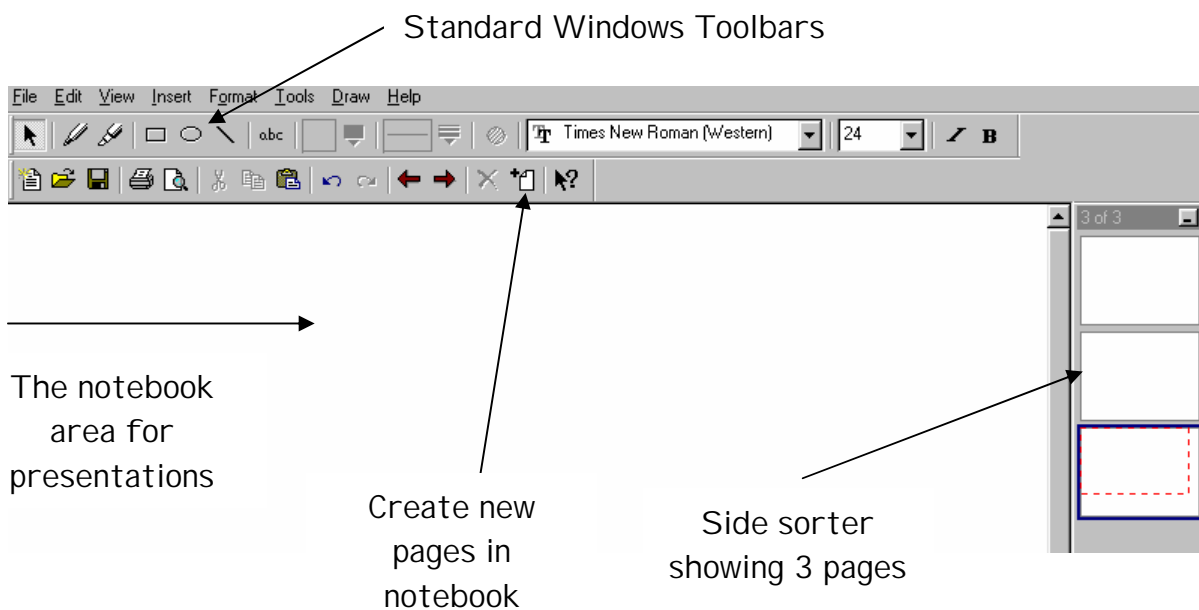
Standard Windows Toolbars

File Edit View Insert Format Tools Draw Help

abc

Times New Roman (Western)

24

B

3 of 3

The notebook area for presentations

Create new pages in notebook

Side sorter showing 3 pages